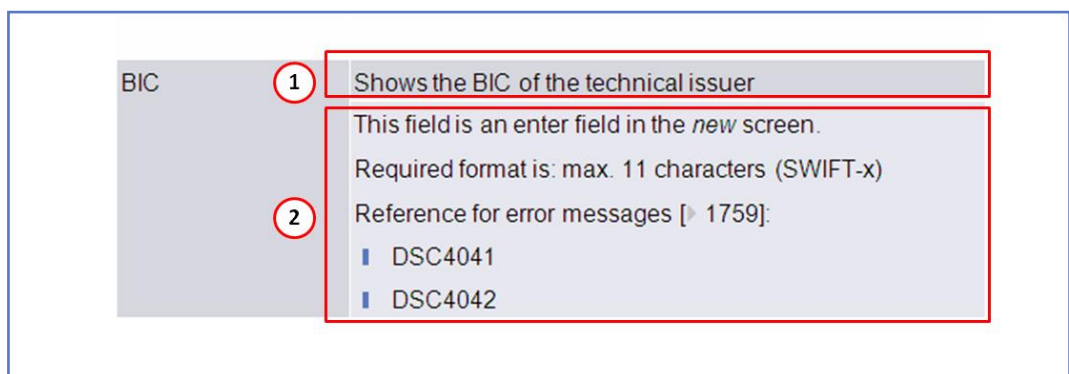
BIC

1

Shows the BIC of the technical issuer

This field is an enter field in the *new* screen.

Required format is: max. 11 characters (SWIFT-x)

2

Reference for error messages [ 1759]:

DSC4041

DSC4042